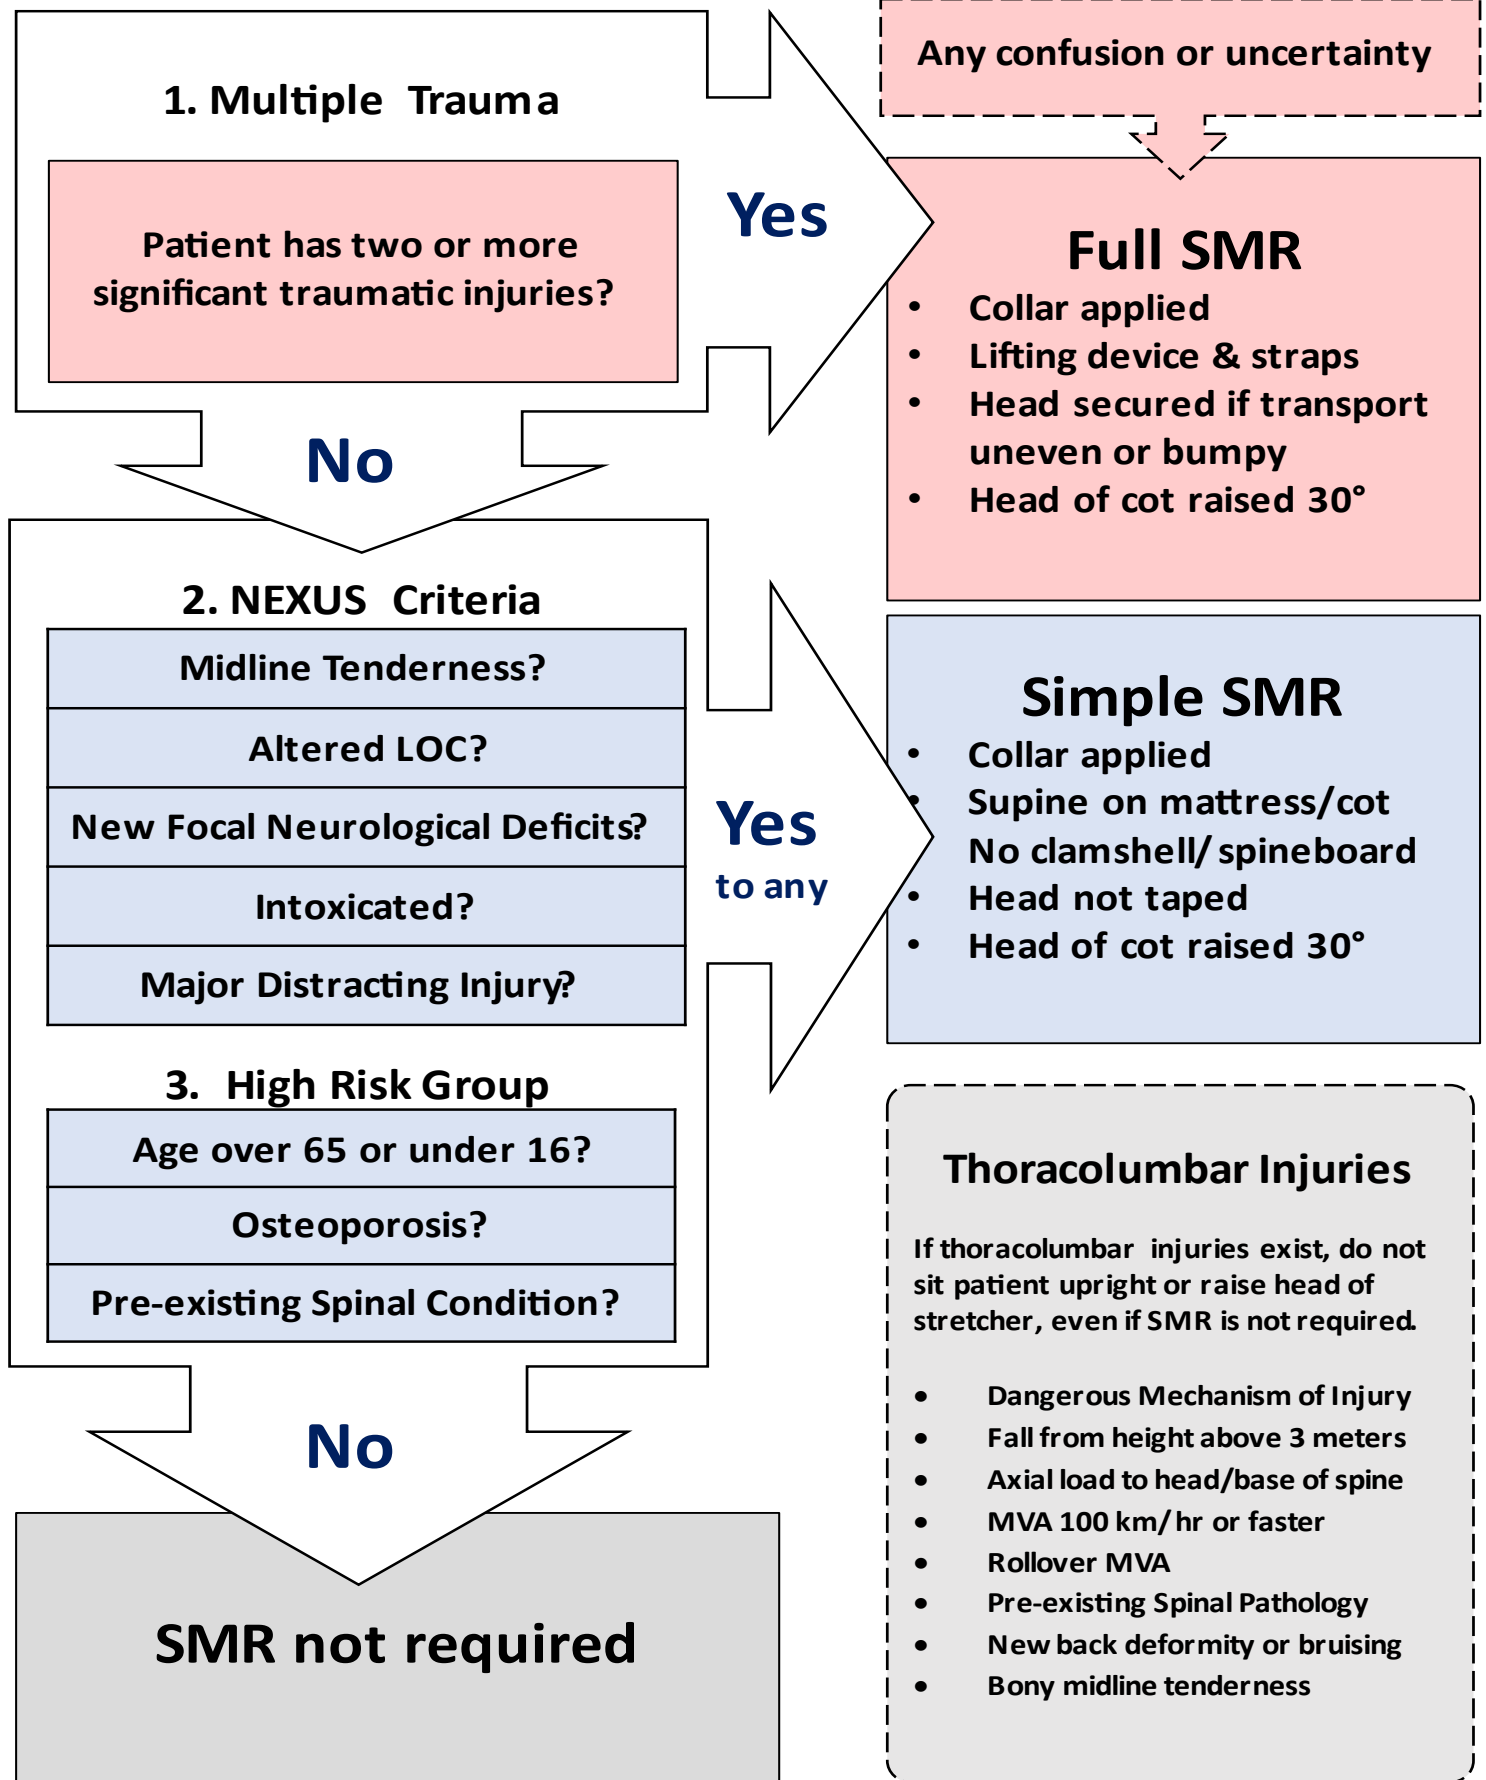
1. Multiple Trauma

Patient has two or more significant traumatic injuries?

Yes

Any confusion or uncertainty

Full SMR
- Collar applied
- Lifting device & straps
- Head secured if transport uneven or bumpy
- Head of cot raised 30°

No

2. NEXUS Criteria

| Midline Tenderness? |
|---|
| Altered LOC? |
| New Focal Neurological Deficits? |
| Intoxicated? |
| Major Distracting Injury? |

Yes
to any

Simple SMR
- Collar applied
- Supine on mattress/cot
No clamshell/ spineboard
- Head not taped
- Head of cot raised 30°

3. High Risk Group

| Age over 65 or under 16? |
|---|
| Osteoporosis? |
| Pre-existing Spinal Condition? |

No

SMR not required

Thoracolumbar Injuries

If thoracolumbar injuries exist, do not sit patient upright or raise head of stretcher, even if SMR is not required.

- Dangerous Mechanism of Injury
- Fall from height above 3 meters
- Axial load to head/base of spine
- MVA 100 km/ hr or faster
- Rollover MVA
- Pre-existing Spinal Pathology
- New back deformity or bruising
- Bony midline tenderness